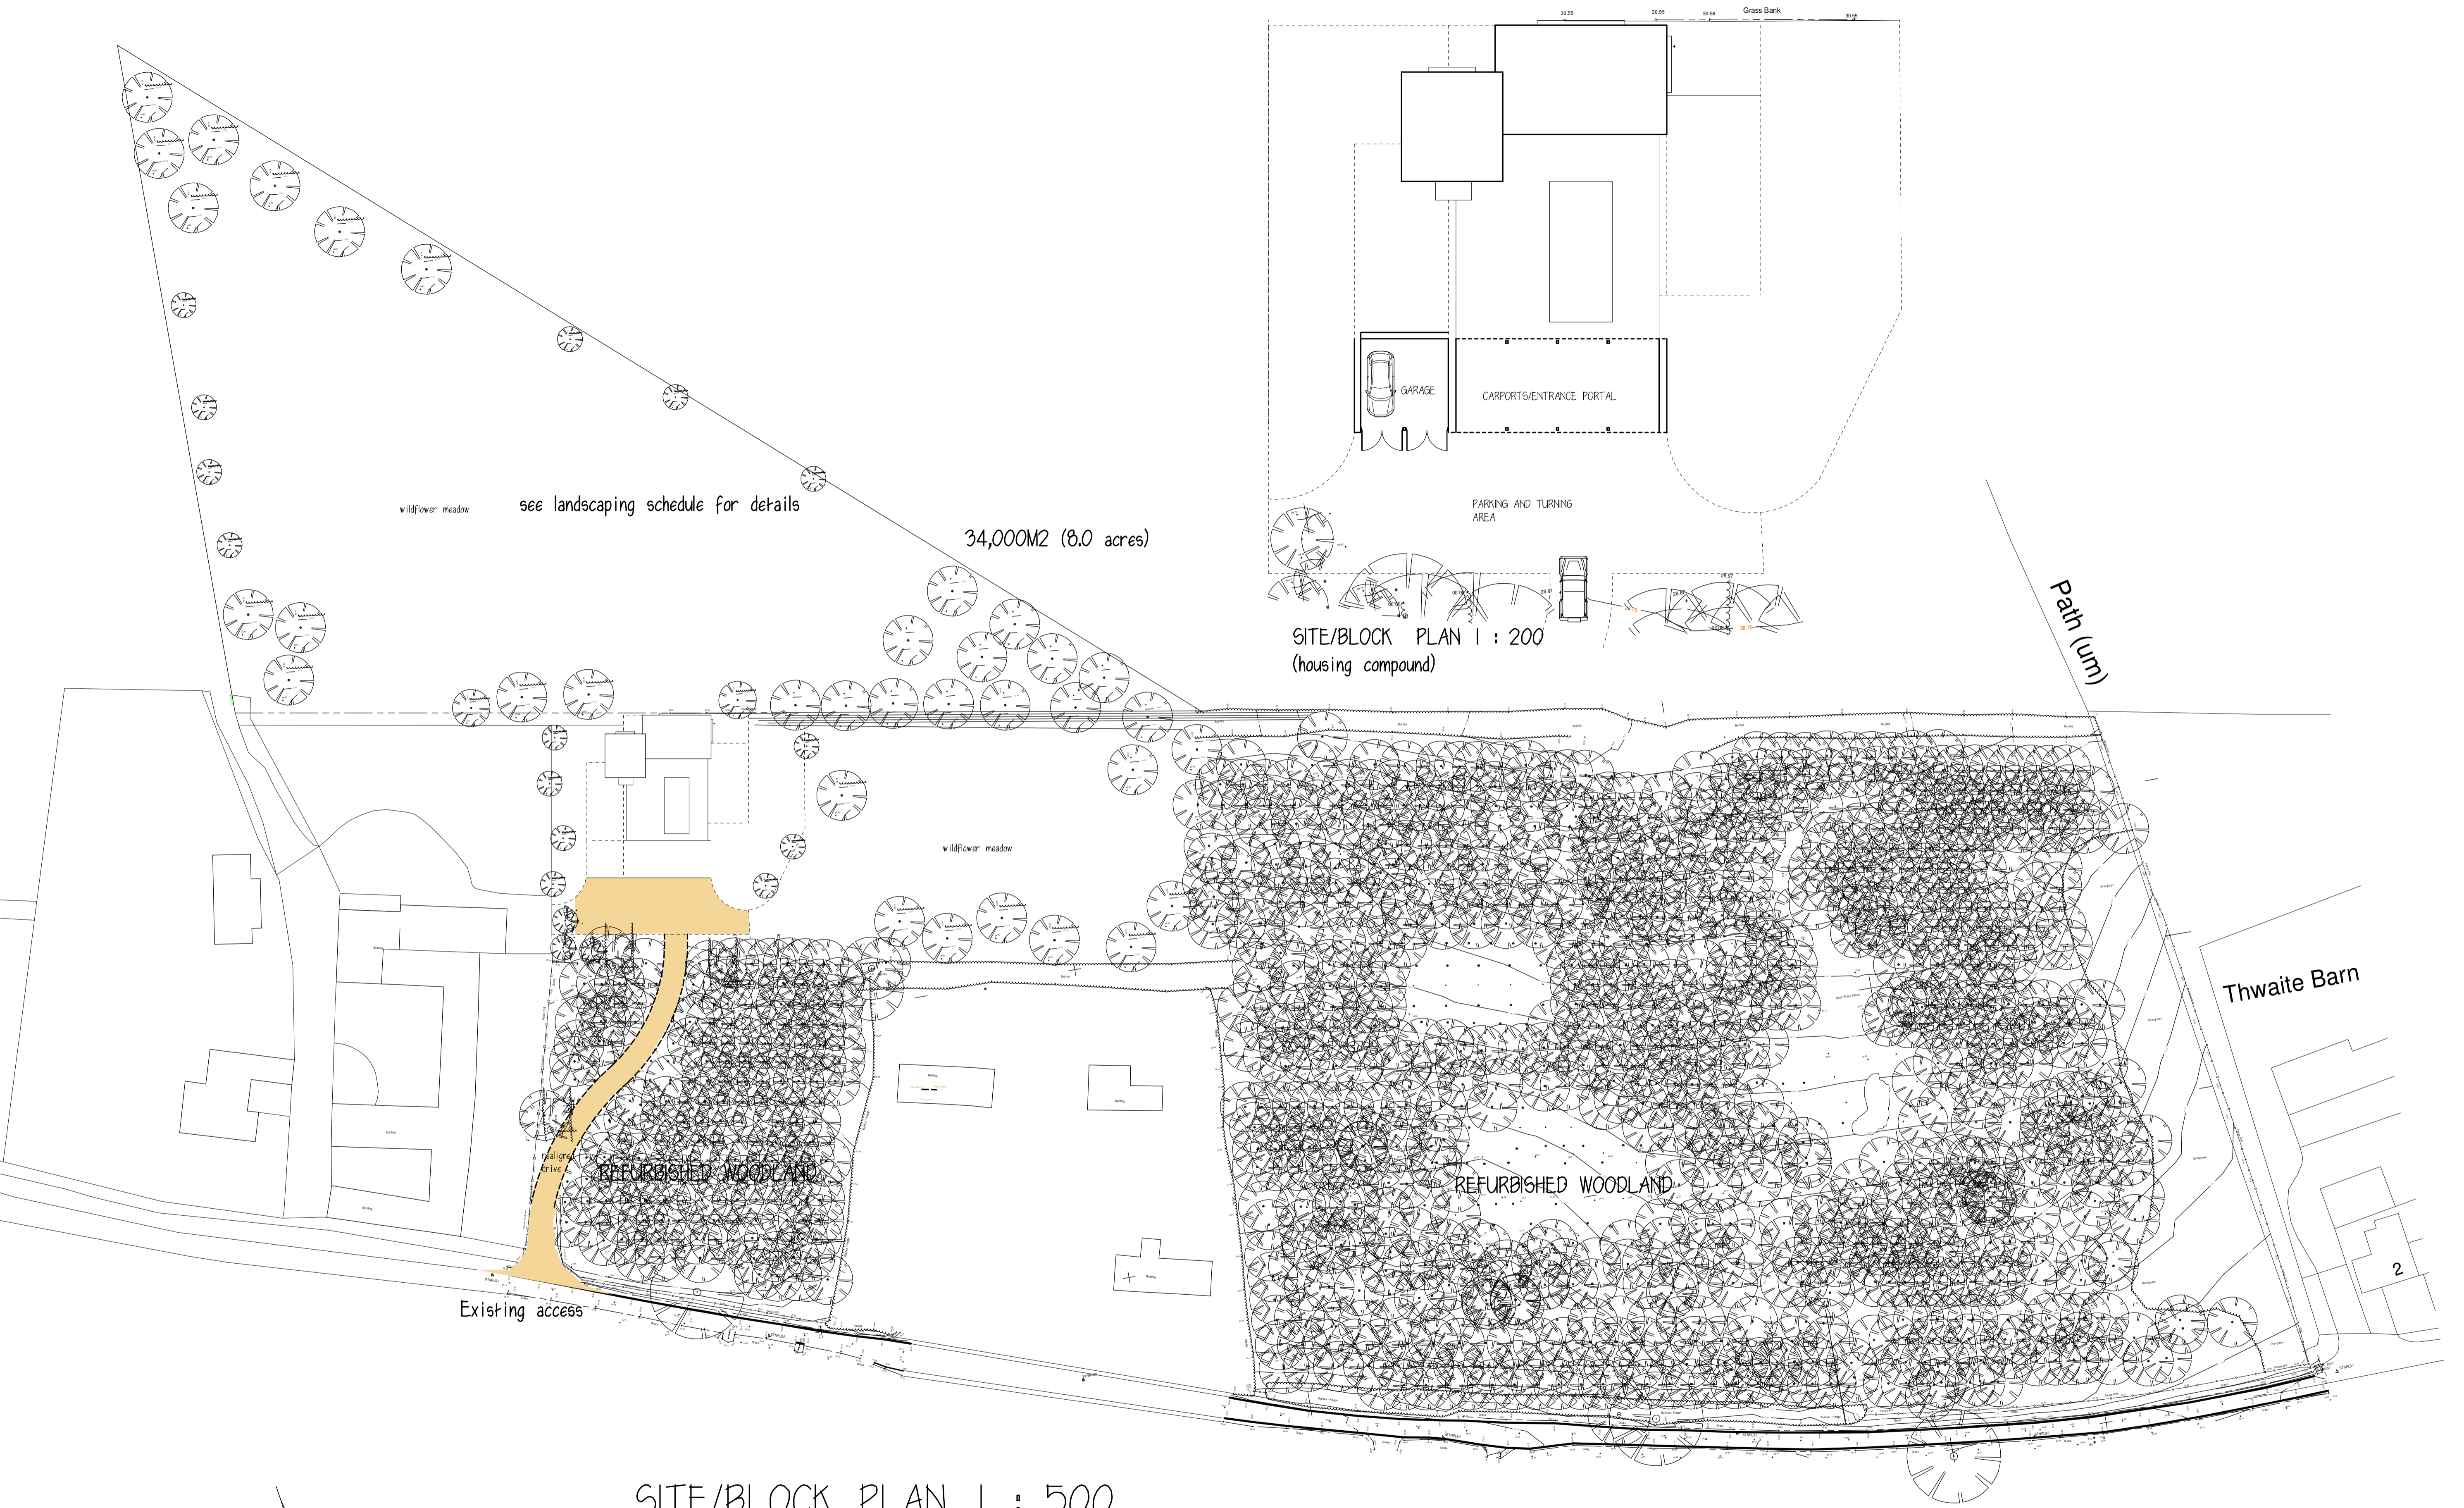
Grass Bank

GARAGE

CARPORTS/ENTRANCE PORTAL

PARKING AND TURNING AREA

SITE/BLOCK PLAN 1 : 200
(housing compound)

wildflower meadow

see landscaping schedule for details

34,000M2 (8.0 acres)

Path (um)

wildflower meadow

Thwaite Barn

realigned drive

REFURBISHED WOODLAND

REFURBISHED WOODLAND

2

Existing access

SITE/BLOCK PLAN 1 : 500